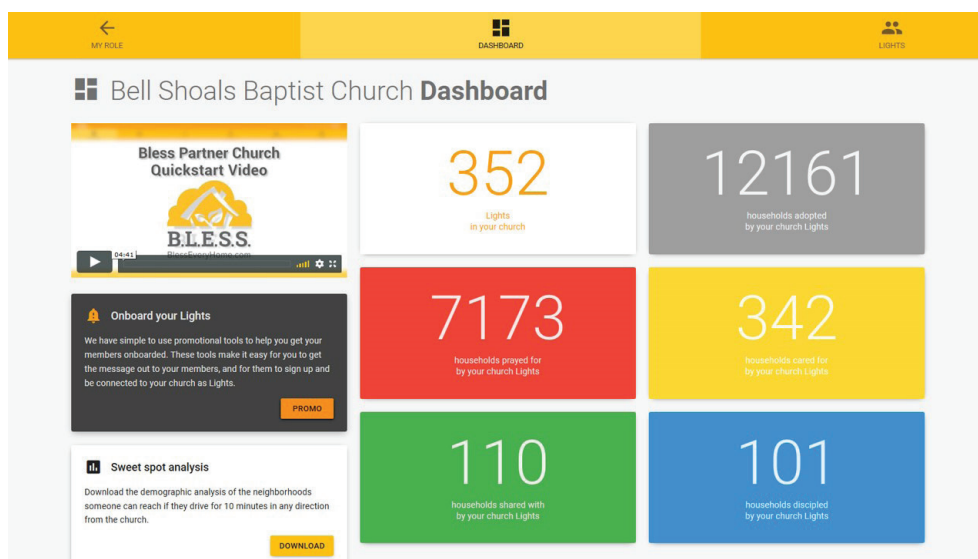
MY ROLE

DASHBOARD

LIGHTS

Bell Shoals Baptist Church **Dashboard**

Bless Partner Church Quickstart Video

B.L.E.S.S.

BlessEveryHome.com

04:41

352

Lights in your church

12161

households adopted by your church Lights

Onboard your Lights

We have simple to use promotional tools to help you get your members onboarded. These tools make it easy for you to get the message out to your members, and for them to sign up and be connected to your church as Lights.

PROMO

7173

households prayed for by your church Lights

342

households cared for by your church Lights

Sweet spot analysis

Download the demographic analysis of the neighborhoods someone can reach if they drive for 10 minutes in any direction from the church.

DOWNLOAD

110

households shared with by your church Lights

101

households discipled by your church Lights